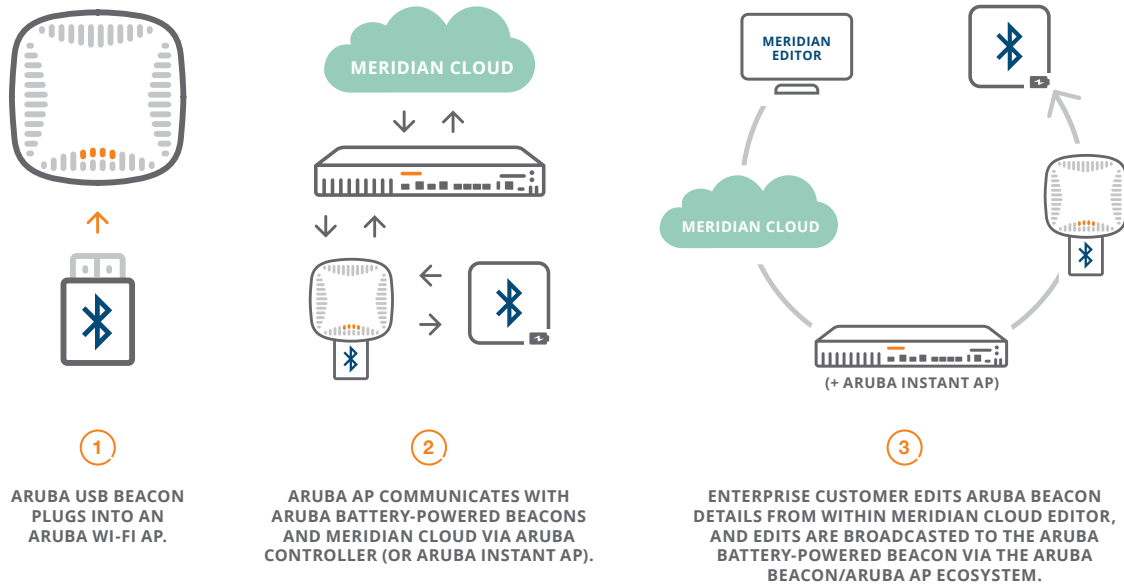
MERIDIAN CLOUD

MERIDIAN EDITOR

MERIDIAN CLOUD

(+ ARUBA INSTANT AP)

1

ARUBA USB BEACON PLUGS INTO AN ARUBA WI-FI AP.

2

ARUBA AP COMMUNICATES WITH ARUBA BATTERY-POWERED BEACONS AND MERIDIAN CLOUD VIA ARUBA CONTROLLER (OR ARUBA INSTANT AP).

3

ENTERPRISE CUSTOMER EDITS ARUBA BEACON DETAILS FROM WITHIN MERIDIAN CLOUD EDITOR, AND EDITS ARE BROADCASTED TO THE ARUBA BATTERY-POWERED BEACON VIA THE ARUBA BEACON/ARUBA AP ECOSYSTEM.